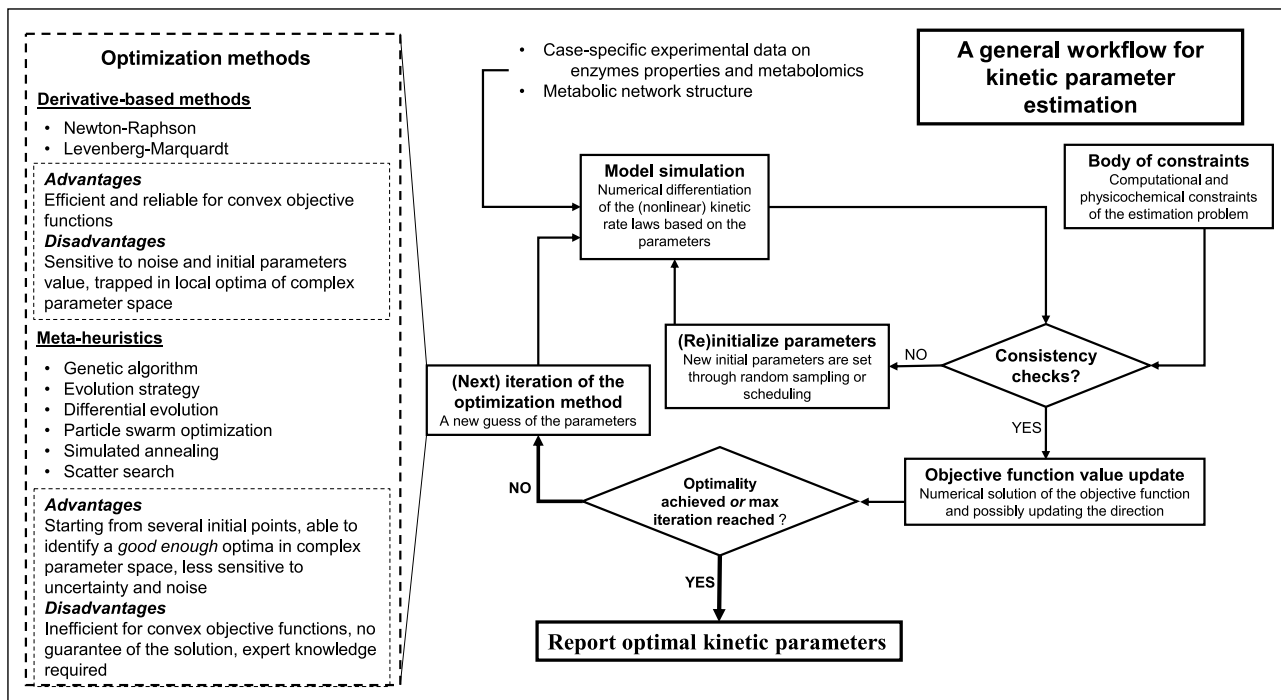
Optimization methods

Derivative-based methods

- Newton-Raphson
- Levenberg-Marquardt

Advantages
Efficient and reliable for convex objective functions
Disadvantages
Sensitive to noise and initial parameters value, trapped in local optima of complex parameter space

Meta-heuristics

- Genetic algorithm
- Evolution strategy
- Differential evolution
- Particle swarm optimization
- Simulated annealing
- Scatter search

Advantages
Starting from several initial points, able to identify a good enough optima in complex parameter space, less sensitive to uncertainty and noise
Disadvantages
Inefficient for convex objective functions, no guarantee of the solution, expert knowledge required

- Case-specific experimental data on enzymes properties and metabolomics
- Metabolic network structure

A general workflow for kinetic parameter estimation

Model simulation
Numerical differentiation of the (nonlinear) kinetic rate laws based on the parameters

Body of constraints
Computational and physicochemical constraints of the estimation problem

(Re)initialize parameters
New initial parameters are set through random sampling or scheduling

NO

Consistency checks?

(Next) iteration of the optimization method
A new guess of the parameters

YES

Objective function value update
Numerical solution of the objective function and possibly updating the direction

NO

Optimality achieved or max iteration reached ?

YES

Report optimal kinetic parameters